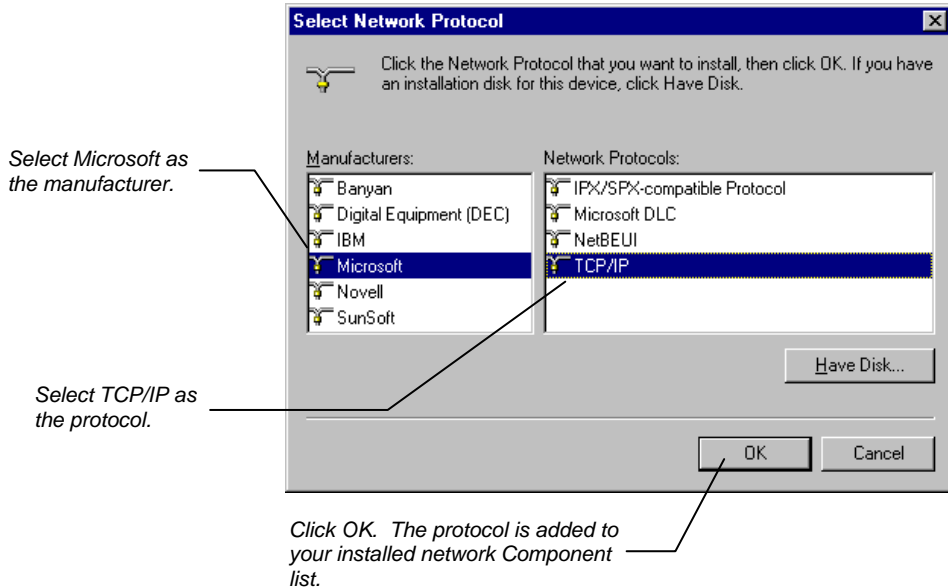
Select Network Protocol

Click the Network Protocol that you want to install, then click OK. If you have an installation disk for this device, click Have Disk.

Select Microsoft as the manufacturer.

Manufacturers:
Banyan
Digital Equipment (DEC)
IBM
Microsoft
Novell
SunSoft

Network Protocols:
IPX/SPX-compatible Protocol
Microsoft DLC
NetBEUI
TCP/IP

Have Disk...

Select TCP/IP as the protocol.

OK
Cancel

Click OK. The protocol is added to your installed network Component list.